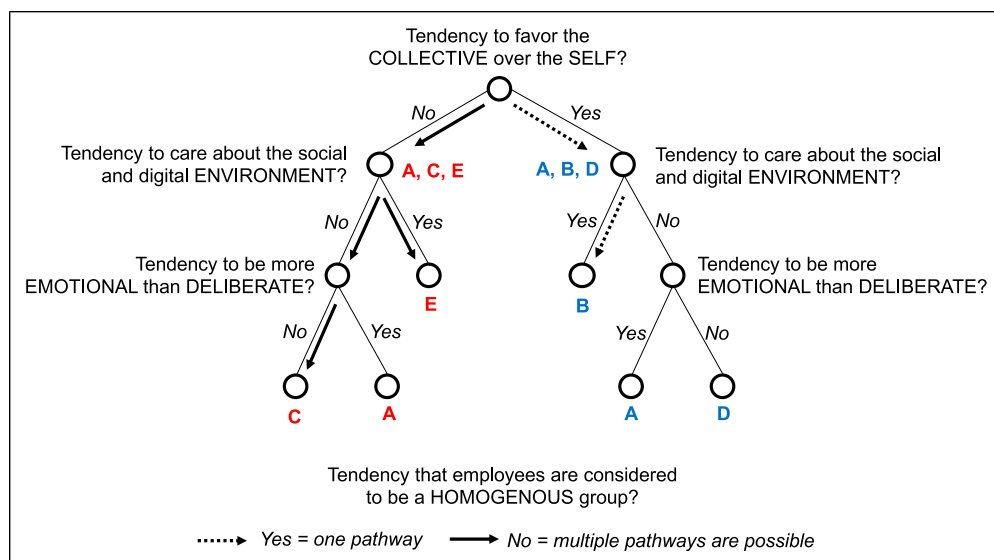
Tendency to favor the COLLECTIVE over the SELF?

No

Yes

Tendency to care about the social and digital ENVIRONMENT?

A, C, E

A, B, D

Tendency to care about the social and digital ENVIRONMENT?

No

Yes

Yes

No

Tendency to be more EMOTIONAL than DELIBERATE?

E

B

Tendency to be more EMOTIONAL than DELIBERATE?

No

Yes

Yes

No

C

A

A

D

Tendency that employees are considered to be a HOMOGENOUS group?

Yes = one pathway

No = multiple pathways are possible